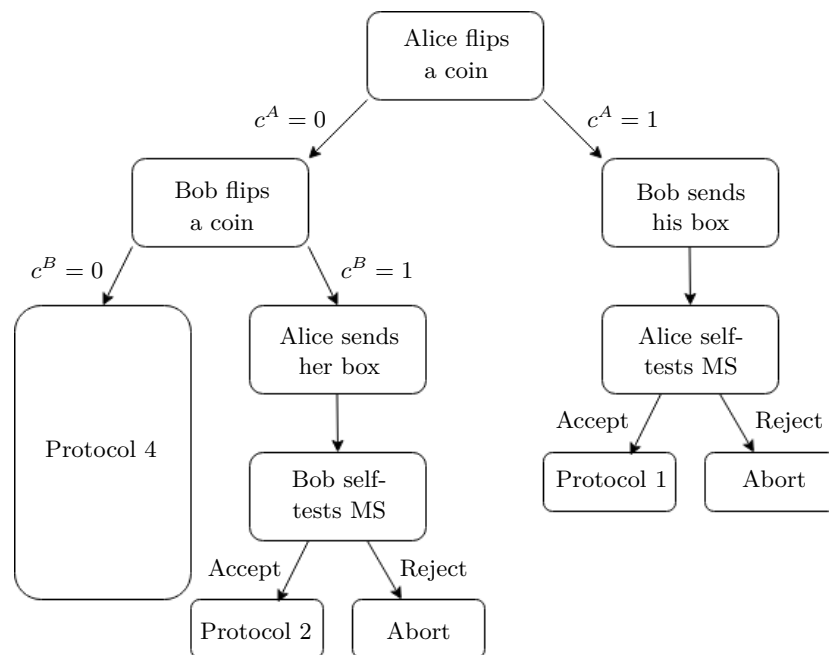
Alice flips a coin

$c^A = 0$

$c^A = 1$

Bob flips a coin

$c^B = 0$

$c^B = 1$

Protocol 4

Alice sends her box

Bob self-tests MS

Accept

Reject

Protocol 2

Abort

Bob sends his box

Alice self-tests MS

Accept

Reject

Protocol 1

Abort